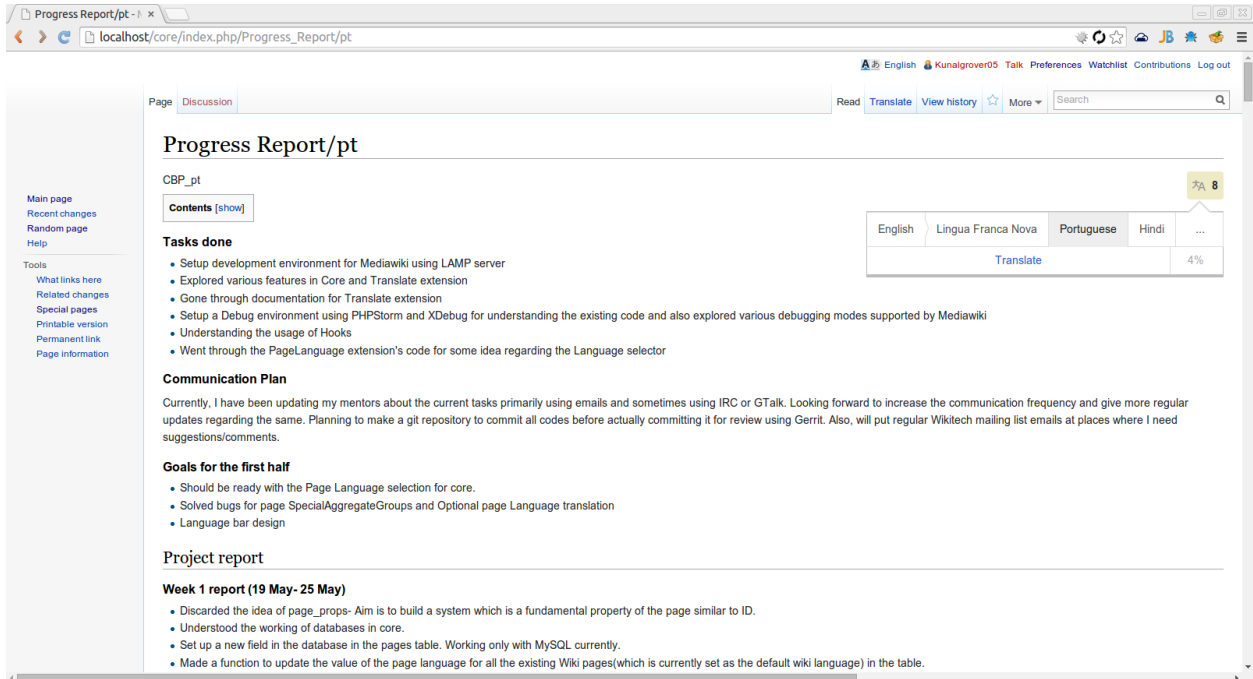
Progress Report/pt - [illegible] ×

localhost/core/index.php/Progress_Report/pt

English Kunalgrover05 Talk Preferences Watchlist Contributions Log out

Page Discussion

Read Translate View history More Search

Main page
Recent changes
Random page
Help

Tools
What links here
Related changes
Special pages
Printable version
Permanent link
Page information

Progress Report/pt

CBP_pt

8

Contents [show]

| English | Lingua Franca Nova | Portuguese | Hindi | ... |
|---|---|---|---|---|
| Translate | | | | 4% |

Tasks done

- Setup development environment for Mediawiki using LAMP server
- Explored various features in Core and Translate extension
- Gone through documentation for Translate extension
- Setup a Debug environment using PHPStorm and XDebug for understanding the existing code and also explored various debugging modes supported by Mediawiki
- Understanding the usage of Hooks
- Went through the PageLanguage extension's code for some idea regarding the Language selector

Communication Plan

Currently, I have been updating my mentors about the current tasks primarily using emails and sometimes using IRC or GTalk. Looking forward to increase the communication frequency and give more regular updates regarding the same. Planning to make a git repository to commit all codes before actually committing it for review using Gerrit. Also, will put regular Wikitech mailing list emails at places where I need suggestions/comments.

Goals for the first half

- Should be ready with the Page Language selection for core.
- Solved bugs for page SpecialAggregateGroups and Optional page Language translation
- Language bar design

Project report

Week 1 report (19 May- 25 May)

- Discarded the idea of page_props- Aim is to build a system which is a fundamental property of the page similar to ID.
- Understood the working of databases in core.
- Set up a new field in the database in the pages table. Working only with MySQL currently.
- Made a function to update the value of the page language for all the existing Wiki pages(which is currently set as the default wiki language) in the table.